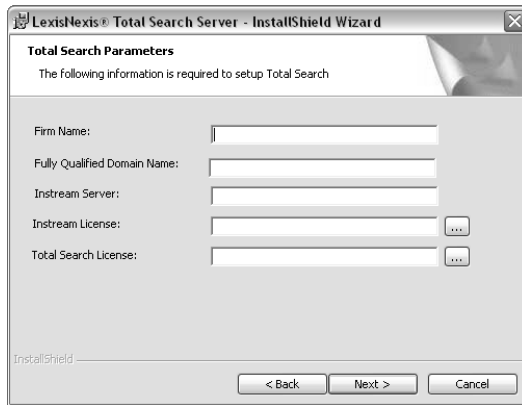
LexisNexis® Total Search Server - InstallShield Wizard

Total Search Parameters

The following information is required to setup Total Search

Firm Name:

Fully Qualified Domain Name:

Instream Server:

Instream License: ...

Total Search License: ...

InstallShield

< Back
Next >
Cancel